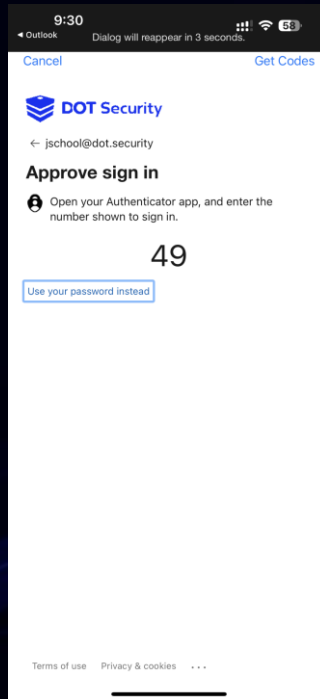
9:30
◂ Outlook
Dialog will reappear in 3 seconds.
58
Cancel
Get Codes
DOT Security
← jschool@dot.security
Approve sign in
Open your Authenticator app, and enter the number shown to sign in.
49
Use your password instead
Terms of use
Privacy & cookies
...